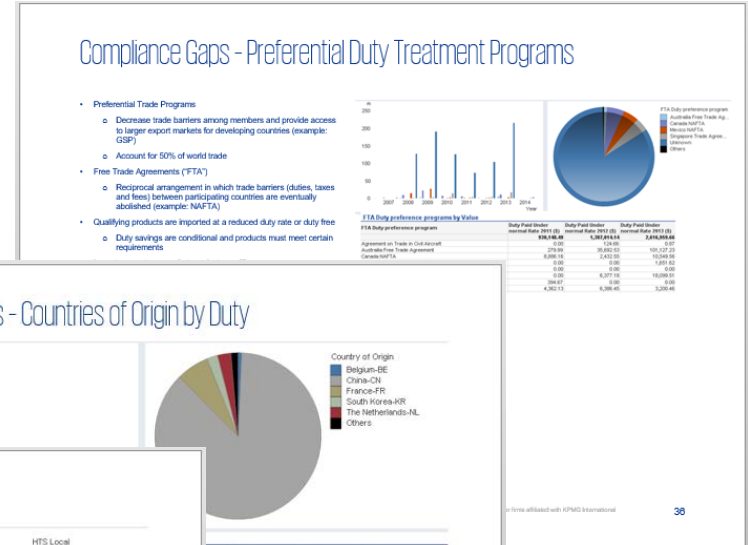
Compliance Gaps - Preferential Duty Treatment Programs

- Preferential Trade Programs
  - Decrease trade barriers among members and provide access to larger export markets for developing countries (example: GSP)
  - Account for 50% of world trade
- Free Trade Agreements ("FTA")
  - Reciprocal arrangement in which trade barriers (duties, taxes and fees) between participating countries are eventually abolished (example: NAFTA)
- Qualifying products are imported at a reduced duty rate or duty free
  - Duty savings are conditional and products must meet certain requirements

250
200
150
100
50
0
2007 2008 2009 2010 2011 2012 2013 2014
Year

FTA Duty preference program
Australia Free Trade Ag...
Canada NAFTA
Mexico NAFTA
Singapore Trade Agree...
Unknown
Others

FTA Duty preference programs by Value

| FTA Duty preference program | Duty Paid Under normal Rate 2011 ($) | Duty Paid Under normal Rate 2012 ($) | Duty Paid Under normal Rate 2013 ($) |
|---|---|---|---|
| | 936,146.49 | 1,387,814.16 | 2,616,959.66 |
| Agreement on Trade in Civil Aircraft | 0.00 | 124.66 | 0.07 |
| Australia Free Trade Agreement | 279.69 | 35,692.53 | 101,127.23 |
| Canada NAFTA | 6,886.16 | 2,432.55 | 10,549.56 |
| | 0.00 | 0.00 | 1,651.62 |
| | 0.00 | 0.00 | 0.00 |
| | 0.00 | 6,377.16 | 18,098.51 |
| | 394.67 | 0.00 | 0.00 |
| | 4,362.13 | 6,386.45 | 3,200.46 |

s - Countries of Origin by Duty

Country of Origin
Belgium-BE
China-CN
France-FR
South Korea-KR
The Netherlands-NL
Others

r firms affiliated with KPMG International
36

HTS Local